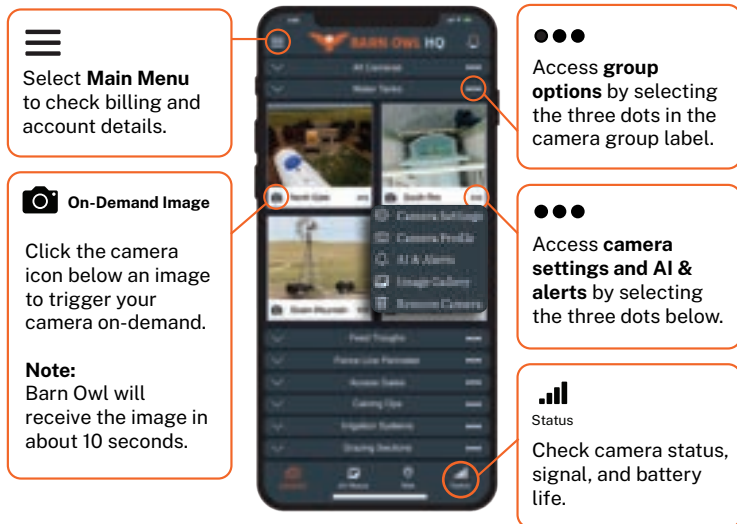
Select **Main Menu** to check billing and account details.

On-Demand Image

Click the camera icon below an image to trigger your camera on-demand.

**Note:**
Barn Owl will receive the image in about 10 seconds.

BARN OWL HQ

All Cameras

Water Tanks

Camera Settings
Camera Profile
AI & Alerts
Image Gallery
Remove Camera

Feed Troughs
Fence Line Perimeter
Access Gates
Calving Ops
Irrigation Systems
Grazing Sections

Access **group options** by selecting the three dots in the camera group label.

Access **camera settings and AI & alerts** by selecting the three dots below.

Status

Check camera status, signal, and battery life.